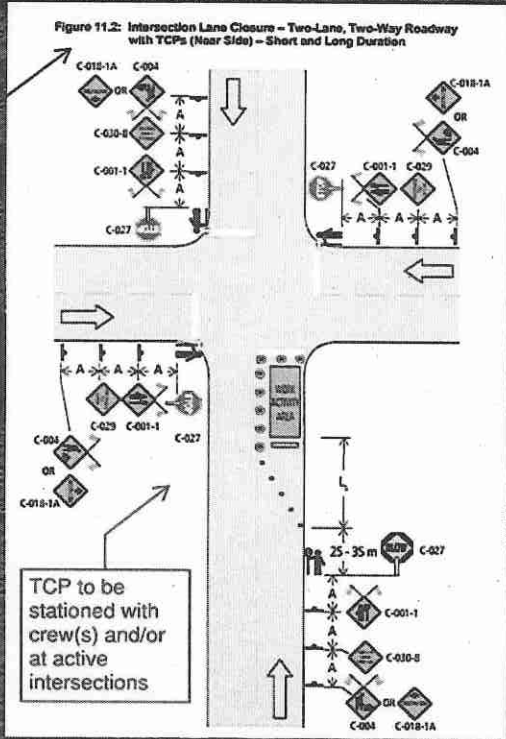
Figure 11.2: Intersection Lane Closure – Two-Lane, Two-Way Roadway with TCPs (Near Side) – Short and Long Duration

C-018-1A
C-004
OR
A
C-030-8
A
C-001-1
A
C-027

C-018-1A
OR
C-004
C-027
C-001-1
C-029
A
A
A

A
A
A
C-029
C-001-1
C-027
C-004
OR
C-018-1A

WORK ACTIVITY AREA

$L_t$
25 - 35 m
C-027
A
C-001-1
A
C-030-8
A
C-004
OR
C-018-1A

TCP to be stationed with crew(s) and/or at active intersections